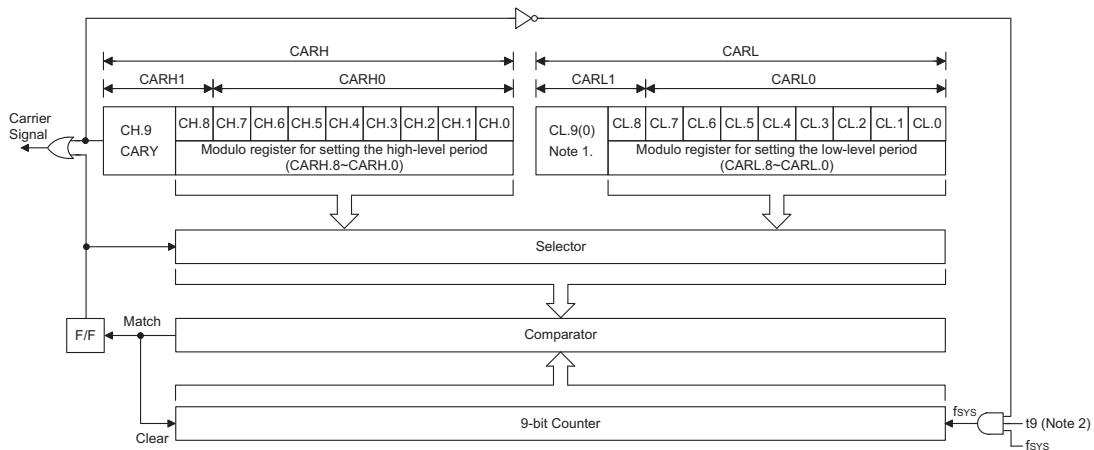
CARH

CARH1

CARH0

CARL

CARL1

CARL0

Carrier Signal

| CH.9 CARY | CH.8 | CH.7 | CH.6 | CH.5 | CH.4 | CH.3 | CH.2 | CH.1 | CH.0 |
|---|---|---|---|---|---|---|---|---|---|
| | Modulo register for setting the high-level period (CARH.8~CARH.0) | | | | | | | | |

| CL.9(0) Note 1. | CL.8 | CL.7 | CL.6 | CL.5 | CL.4 | CL.3 | CL.2 | CL.1 | CL.0 |
|---|---|---|---|---|---|---|---|---|---|
| | Modulo register for setting the low-level period (CARL.8~CARL.0) | | | | | | | | |

Selector

F/F

Match

Comparator

Clear

9-bit Counter

$f_{SYS}$

t9 (Note 2)

$f_{SYS}$